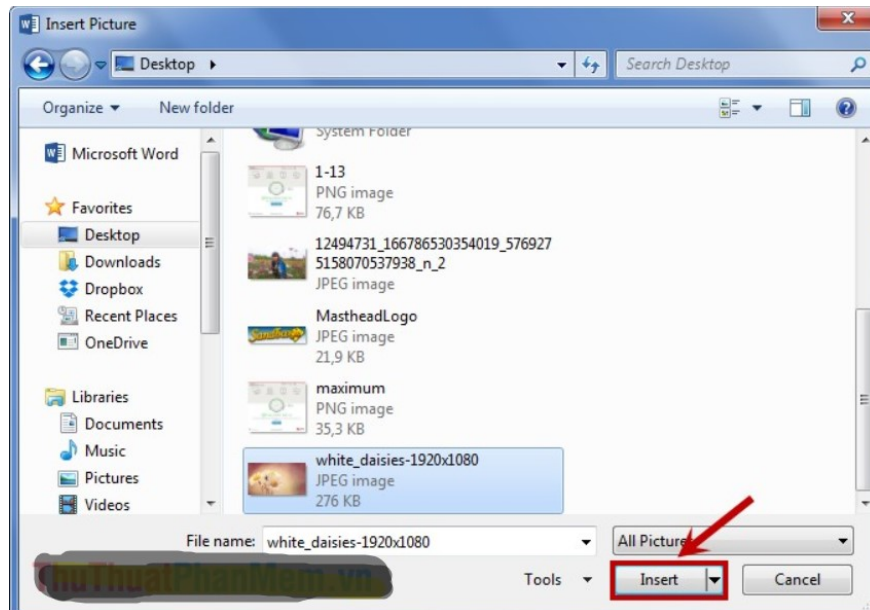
Insert Picture

Desktop ▸

Search Desktop

Organize ▾ New folder

Microsoft Word

Favorites
Desktop
Downloads
Dropbox
Recent Places
OneDrive

Libraries
Documents
Music
Pictures
Videos

System Folder

1-13
PNG image
76,7 KB

12494731_166786530354019_5769275158070537938_n_2
JPEG image

MastheadLogo
JPEG image
21,9 KB

maximum
PNG image
35,3 KB

white_daisies-1920x1080
JPEG image
276 KB

File name: white_daisies-1920x1080

All Picture

ThuThuatPhanMem.vn

Tools ▾

Insert

Cancel